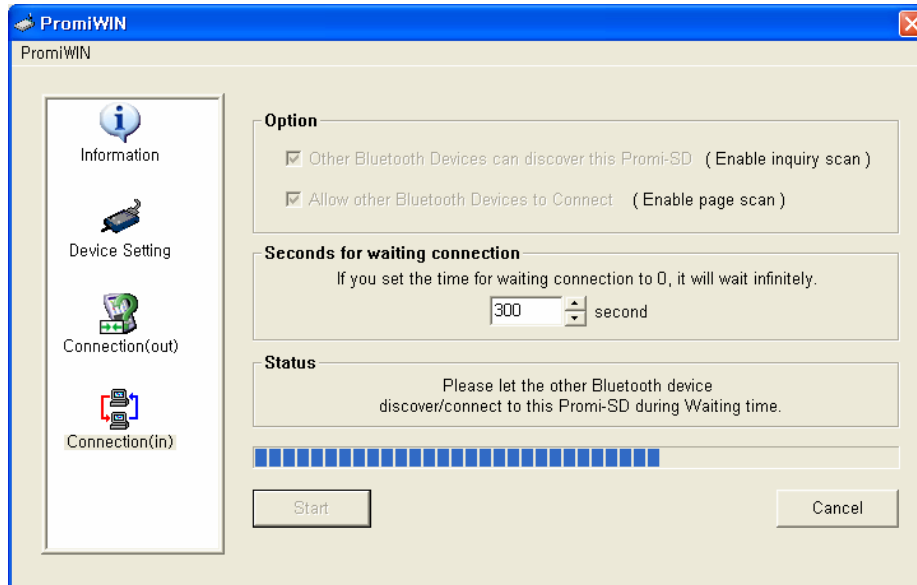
PromiWIN

PromiWIN

Information

Device Setting

Connection(out)

Connection(in)

Option

Other Bluetooth Devices can discover this Promi-SD ( Enable inquiry scan )

Allow other Bluetooth Devices to Connect ( Enable page scan )

Seconds for waiting connection

If you set the time for waiting connection to 0, it will wait infinitely.

300 second

Status

Please let the other Bluetooth device discover/connect to this Promi-SD during Waiting time.

Start

Cancel